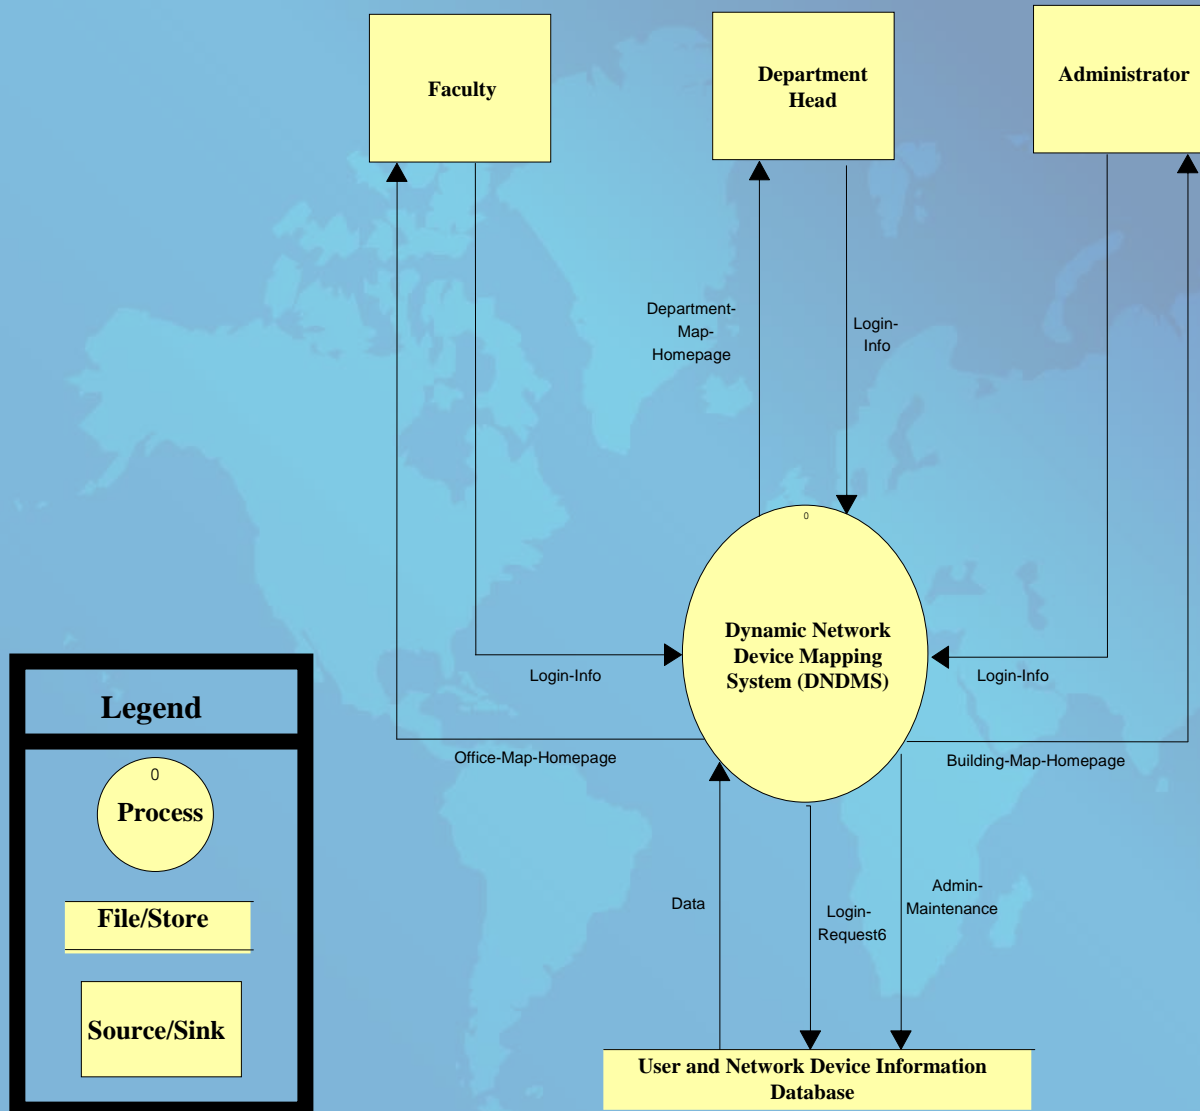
Faculty

Department Head

Administrator

Department-Map-Homepage

Login-Info

0

Dynamic Network Device Mapping System (DNDMS)

Login-Info

Login-Info

Office-Map-Homepage

Building-Map-Homepage

Legend

0

Process

File/Store

Source/Sink

Data

Login-Request6

Admin-Maintenance

User and Network Device Information Database